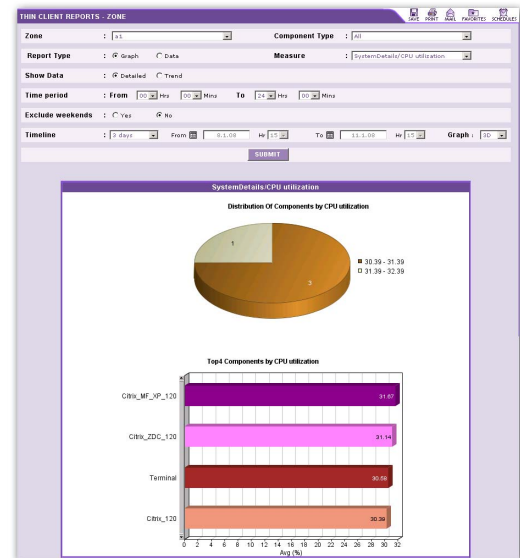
THIN CLIENT REPORTS - ZONE

SAVE PRINT MAIL FAVORITES SCHEDULES

Zone : a1

Component Type : All

Report Type : Graph Data

Measure : SystemDetails/CPU utilization

Show Data : Detailed Trend

Time period : From 00 Hrs 00 Mins To 24 Hrs 00 Mins

Exclude weekends : Yes No

Timeline : 3 days From 9.1.08 Hr 15 To 11.1.08 Hr 15 Graph : 3D

SUBMIT

SystemDetails/CPU utilization

Distribution Of Components by CPU utilization

1

3

30.39 - 31.39

31.39 - 32.39

Top4 Components by CPU utilization

Citrix_MF_XP_120 31.67

Citrix_ZDC_120 31.14

Terminal 30.58

Citrix_120 30.39

0 2 4 6 8 10 12 14 16 18 20 22 24 26 28 30 32

Avg (%)